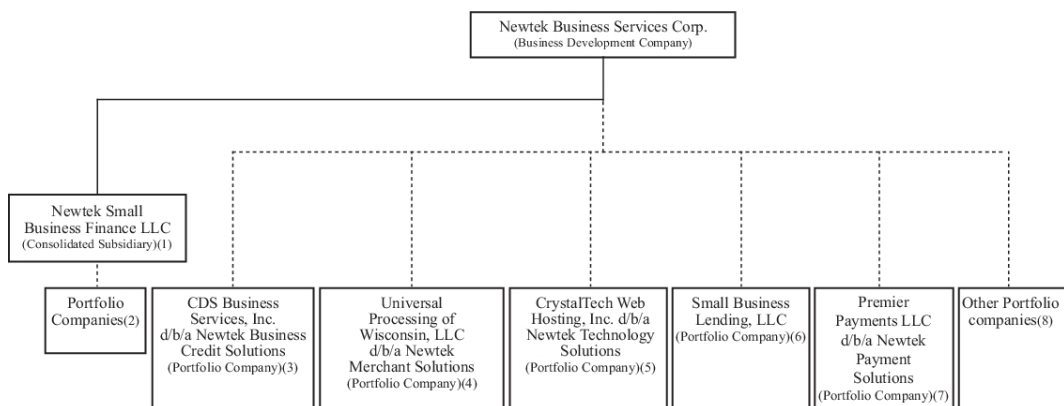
Newtek Business Services Corp.
(Business Development Company)

Newtek Small Business Finance LLC
(Consolidated Subsidiary)(1)

Portfolio Companies(2)

CDS Business Services, Inc. d/b/a Newtek Business Credit Solutions
(Portfolio Company)(3)

Universal Processing of Wisconsin, LLC d/b/a Newtek Merchant Solutions
(Portfolio Company)(4)

CrystalTech Web Hosting, Inc. d/b/a Newtek Technology Solutions
(Portfolio Company)(5)

Small Business Lending, LLC
(Portfolio Company)(6)

Premier Payments LLC d/b/a Newtek Payment Solutions
(Portfolio Company)(7)

Other Portfolio companies(8)